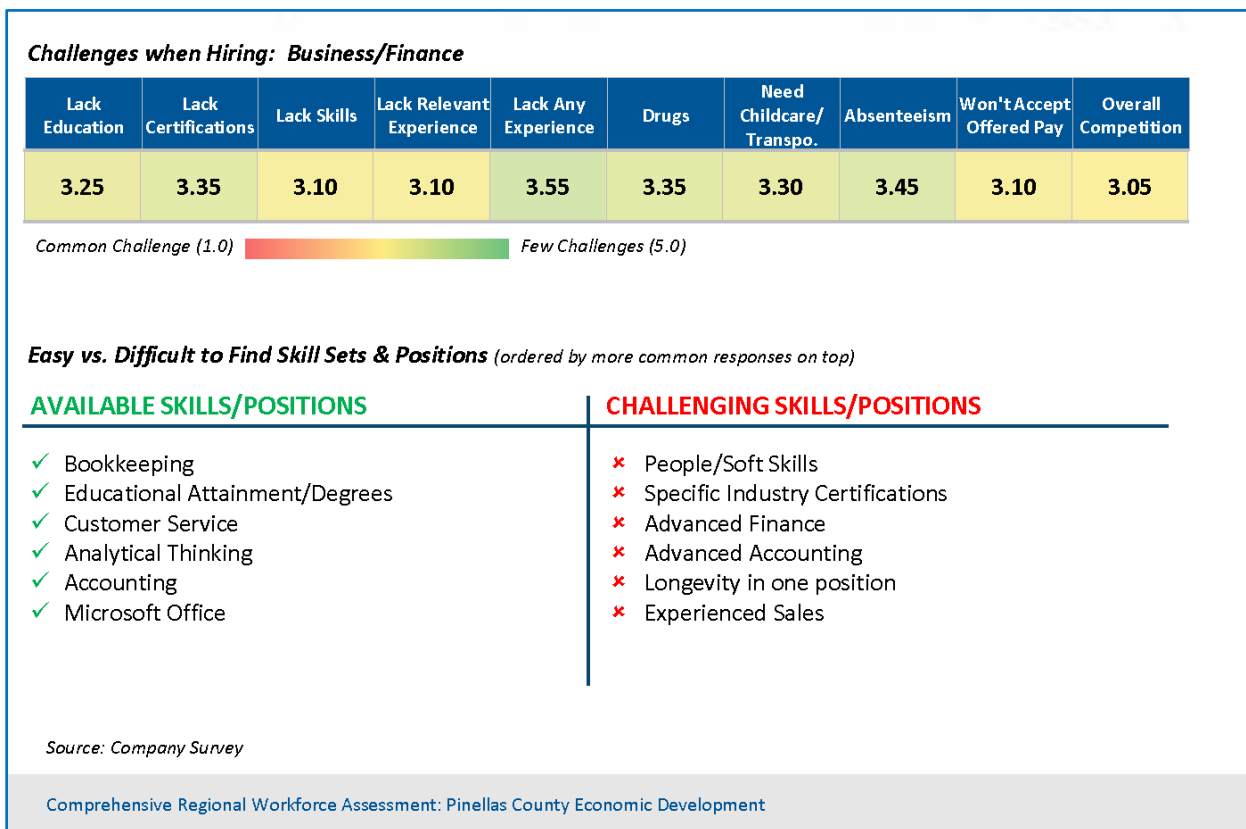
Challenges when Hiring: Business/Finance

| Lack Education | Lack Certifications | Lack Skills | Lack Relevant Experience | Lack Any Experience | Drugs | Need Childcare/ Transpo. | Absenteeism | Won't Accept Offered Pay | Overall Competition |
|---|---|---|---|---|---|---|---|---|---|
| 3.25 | 3.35 | 3.10 | 3.10 | 3.55 | 3.35 | 3.30 | 3.45 | 3.10 | 3.05 |

Common Challenge (1.0) Few Challenges (5.0)

Easy vs. Difficult to Find Skill Sets & Positions (ordered by more common responses on top)

AVAILABLE SKILLS/POSITIONS

✓ Bookkeeping
✓ Educational Attainment/Degrees
✓ Customer Service
✓ Analytical Thinking
✓ Accounting
✓ Microsoft Office

CHALLENGING SKILLS/POSITIONS

× People/Soft Skills
× Specific Industry Certifications
× Advanced Finance
× Advanced Accounting
× Longevity in one position
× Experienced Sales

Source: Company Survey

Comprehensive Regional Workforce Assessment: Pinellas County Economic Development